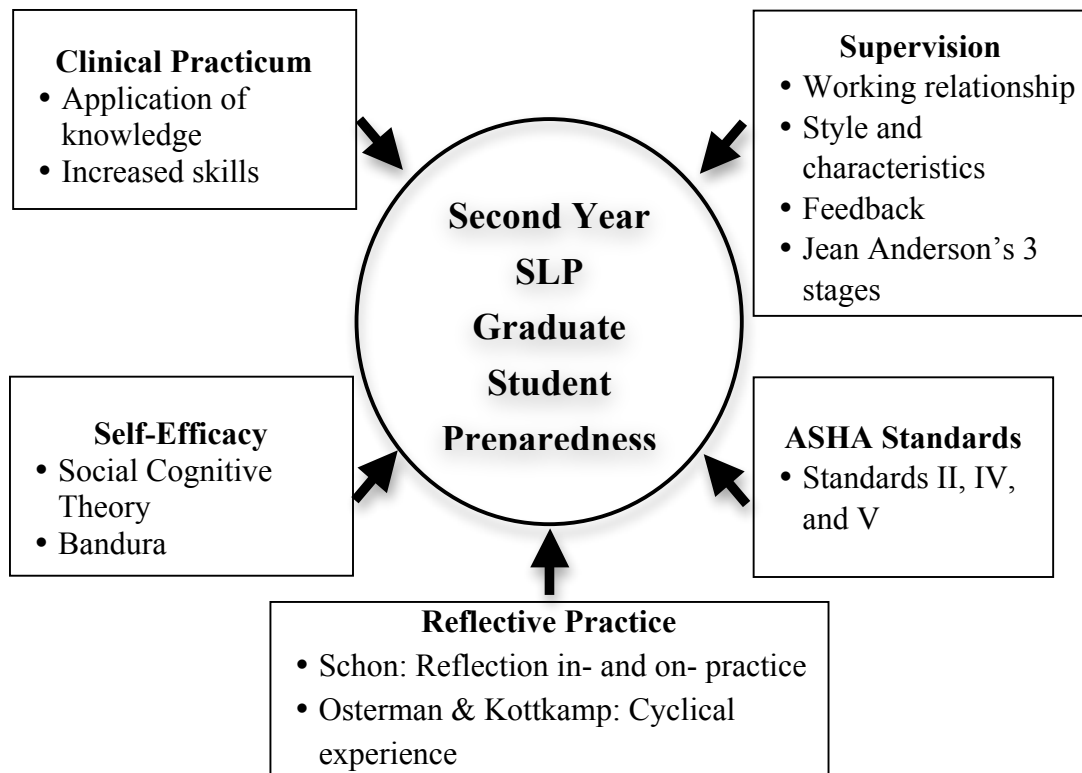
**Clinical Practicum**
- Application of knowledge
- Increased skills

**Supervision**
- Working relationship
- Style and characteristics
- Feedback
- Jean Anderson's 3 stages

**Second Year SLP Graduate Student Preparedness**

**Self-Efficacy**
- Social Cognitive Theory
- Bandura

**ASHA Standards**
- Standards II, IV, and V

**Reflective Practice**
- Schon: Reflection in- and on- practice
- Osterman & Kottkamp: Cyclical experience